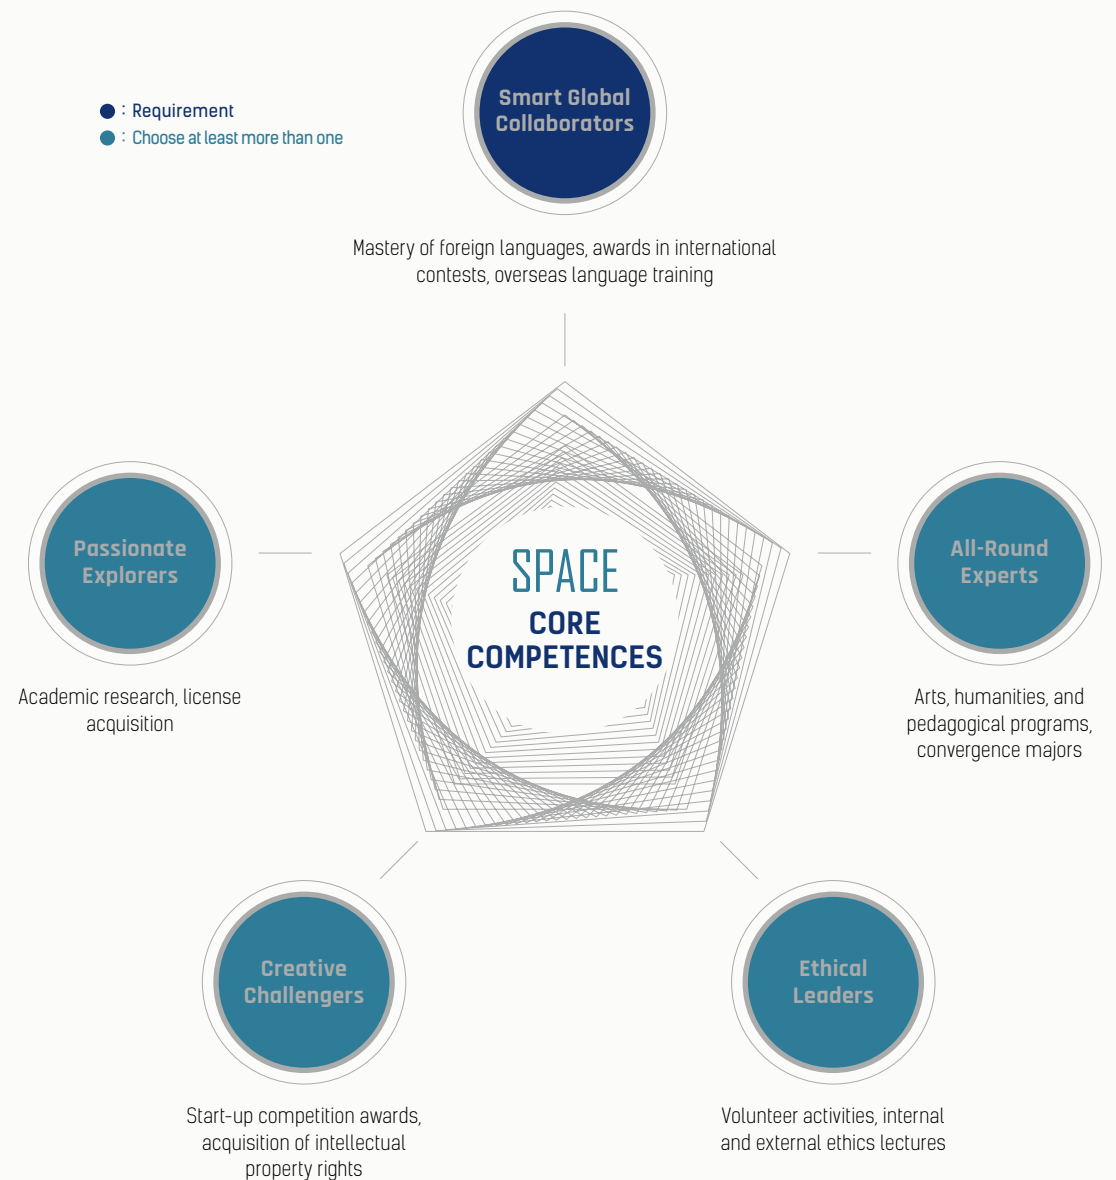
● : Requirement
● : Choose at least more than one

Smart Global Collaborators

Mastery of foreign languages, awards in international contests, overseas language training

Passionate Explorers

Academic research, license acquisition

SPACE
CORE COMPETENCES

All-Round Experts

Arts, humanities, and pedagogical programs, convergence majors

Creative Challengers

Start-up competition awards, acquisition of intellectual property rights

Ethical Leaders

Volunteer activities, internal and external ethics lectures